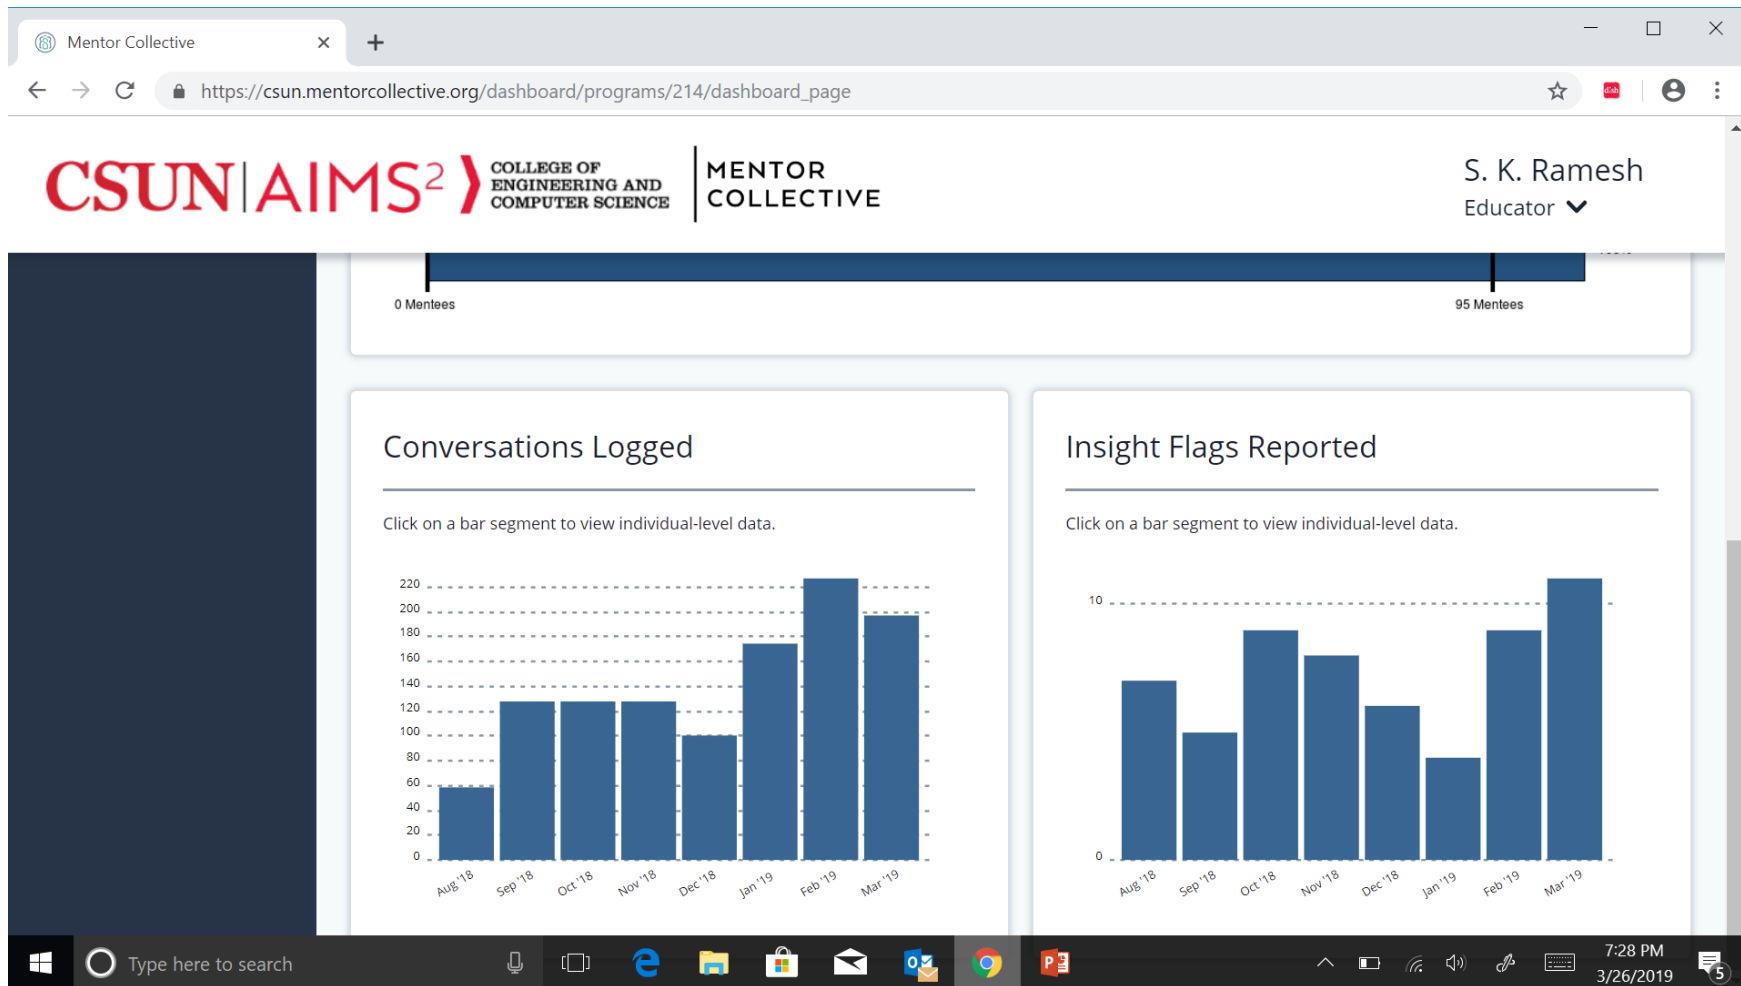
Mentor Collective

https://csun.mentorcollective.org/dashboard/programs/214/dashboard_page

CSUN | AIMS² COLLEGE OF ENGINEERING AND COMPUTER SCIENCE

MENTOR COLLECTIVE

S. K. Ramesh
Educator

0 Mentees
95 Mentees

Conversations Logged

Click on a bar segment to view individual-level data.

220
200
180
160
140
120
100
80
60
40
20
0

Aug '18 Sep '18 Oct '18 Nov '18 Dec '18 Jan '19 Feb '19 Mar '19

Insight Flags Reported

Click on a bar segment to view individual-level data.

10
0

Aug '18 Sep '18 Oct '18 Nov '18 Dec '18 Jan '19 Feb '19 Mar '19

Type here to search

7:28 PM
3/26/2019
5